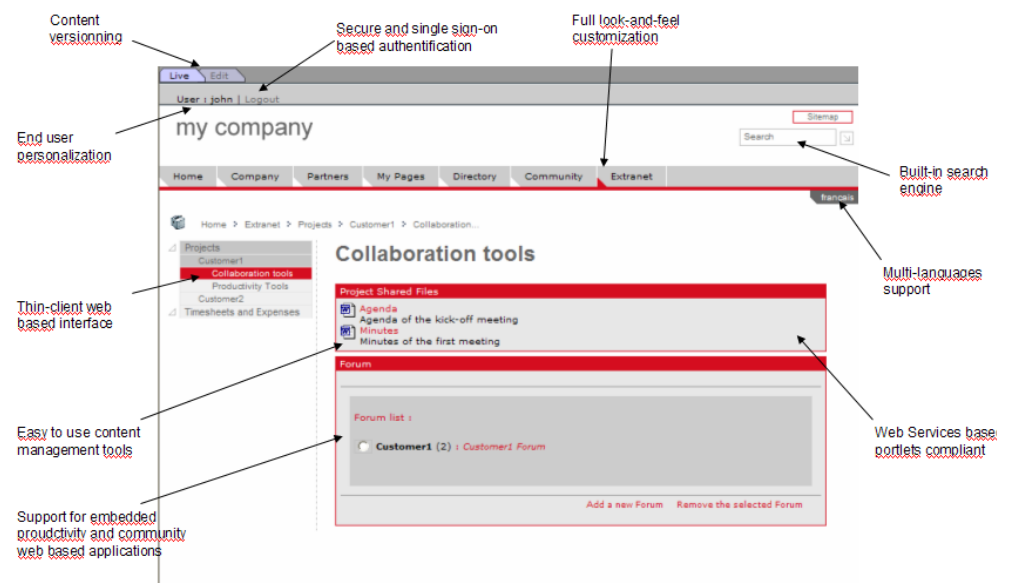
Content versionning

Secure and single sign-on based authentification

Full look-and-feel customization

Live Edit

User : john | Logout

my company

Sitemap

Search

End user personalization

Home Company Partners My Pages Directory Community Extranet

Built-in search engine

francais

Home > Extranet > Projects > Customer1 > Collaboration...

Projects
Customer1
Collaboration tools
Productivity Tools
Customer2
Timesheets and Expenses

Collaboration tools

Multi-languages support

Thin-client web based interface

Project Shared Files

Agenda
Agenda of the kick-off meeting
Minutes
Minutes of the first meeting

Forum

Forum list :

Customer1 (2) : Customer1 Forum

Add a new Forum Remove the selected Forum

Easy to use content management tools

Web Services base portlets compliant

Support for embedded proudctivity and community web based applications